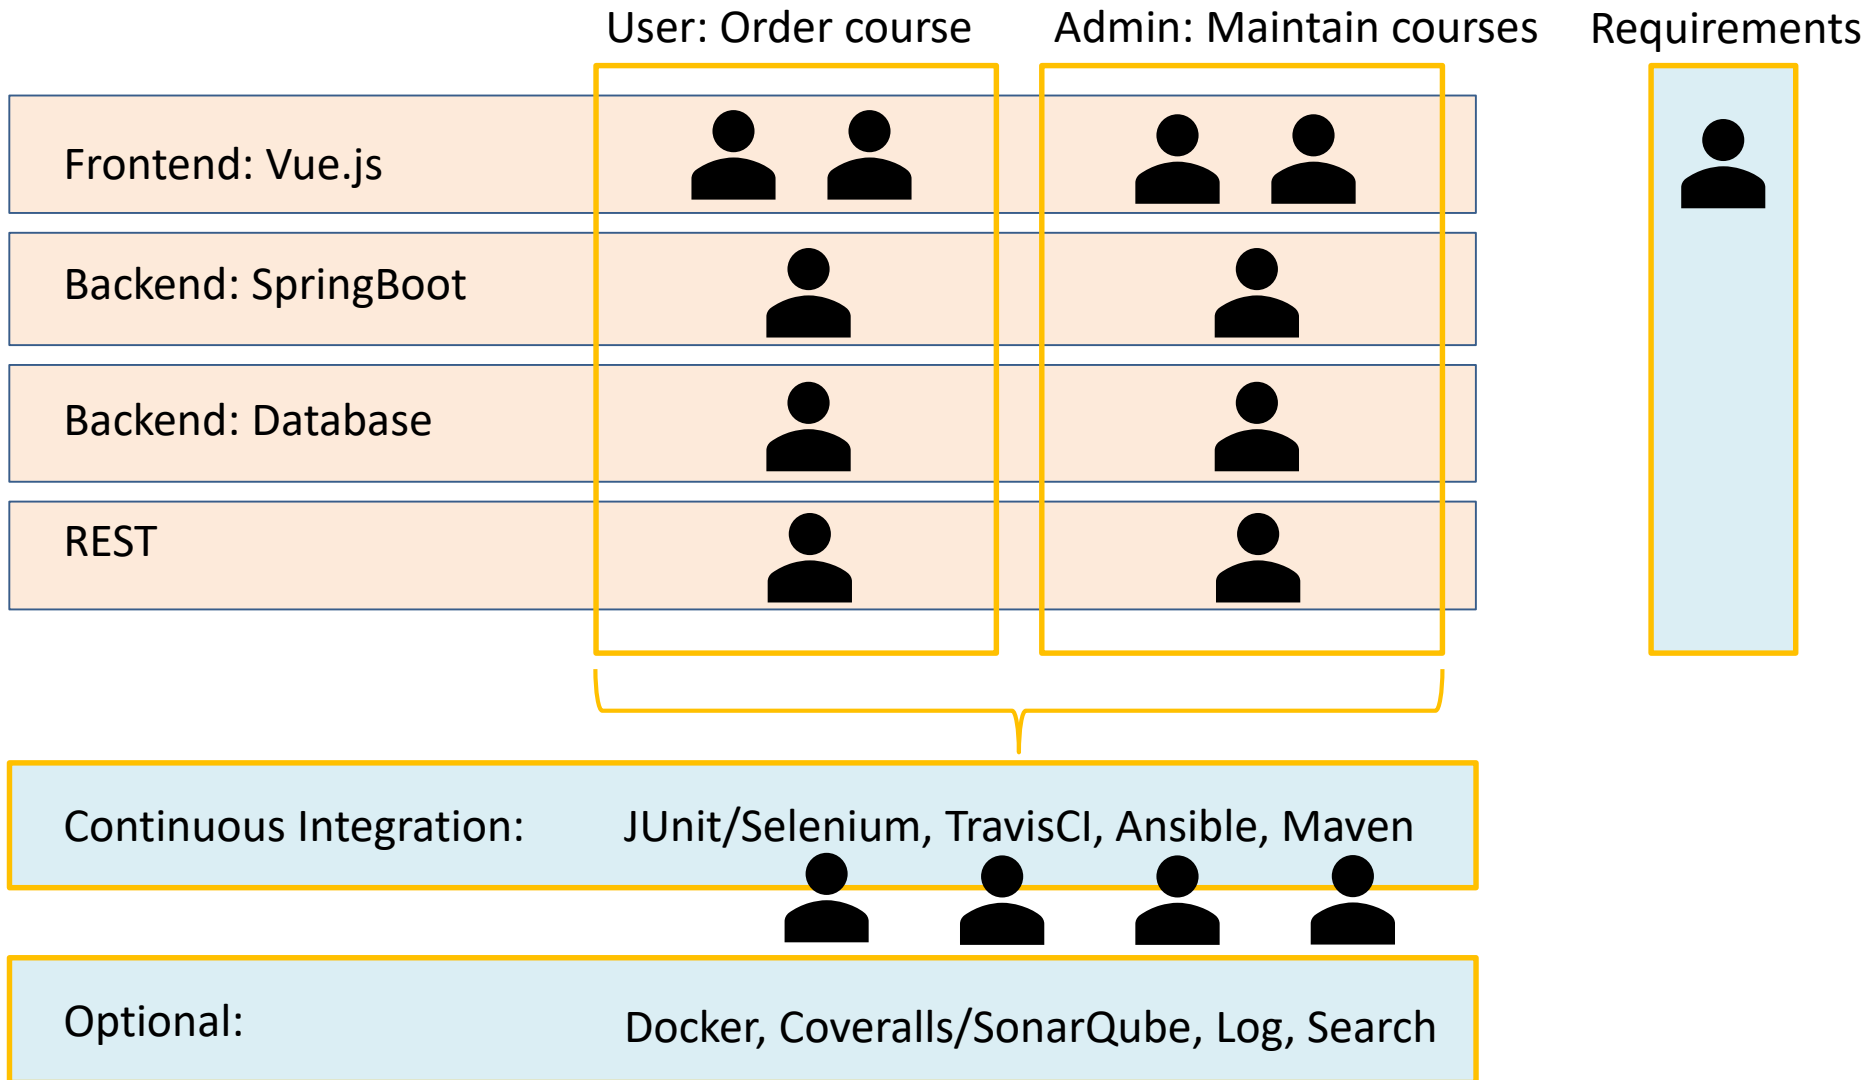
User: Order course

Admin: Maintain courses

Requirements

Frontend: Vue.js

Backend: SpringBoot

Backend: Database

REST

Continuous Integration: JUnit/Selenium, TravisCI, Ansible, Maven

Optional: Docker, Coveralls/SonarQube, Log, Search